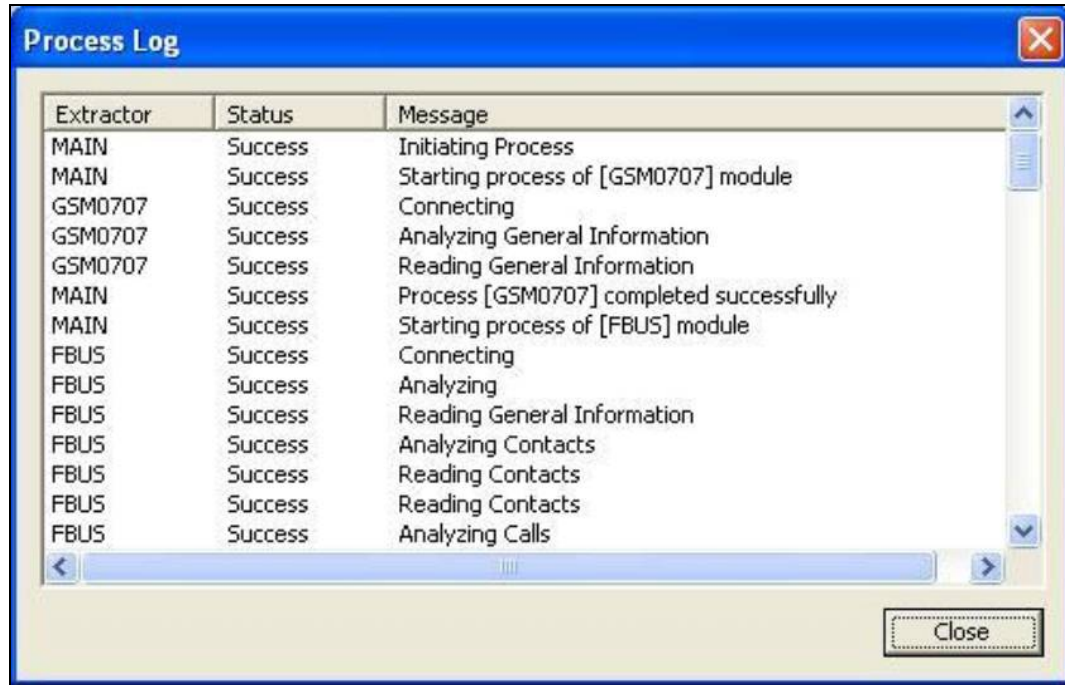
Process Log

| Extractor | Status | Message |
|---|---|---|
| MAIN | Success | Initiating Process |
| MAIN | Success | Starting process of [GSM0707] module |
| GSM0707 | Success | Connecting |
| GSM0707 | Success | Analyzing General Information |
| GSM0707 | Success | Reading General Information |
| MAIN | Success | Process [GSM0707] completed successfully |
| MAIN | Success | Starting process of [FBUS] module |
| FBUS | Success | Connecting |
| FBUS | Success | Analyzing |
| FBUS | Success | Reading General Information |
| FBUS | Success | Analyzing Contacts |
| FBUS | Success | Reading Contacts |
| FBUS | Success | Reading Contacts |
| FBUS | Success | Analyzing Calls |

Close